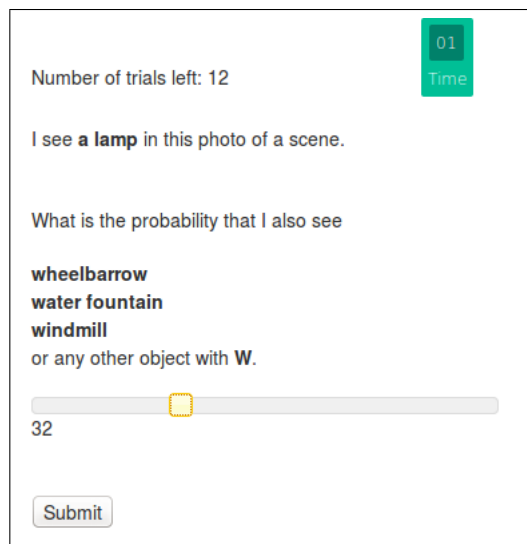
01
Time

Number of trials left: 12

I see **a lamp** in this photo of a scene.

What is the probability that I also see

**wheelbarrow**
**water fountain**
**windmill**
or any other object with **W**.

32

Submit